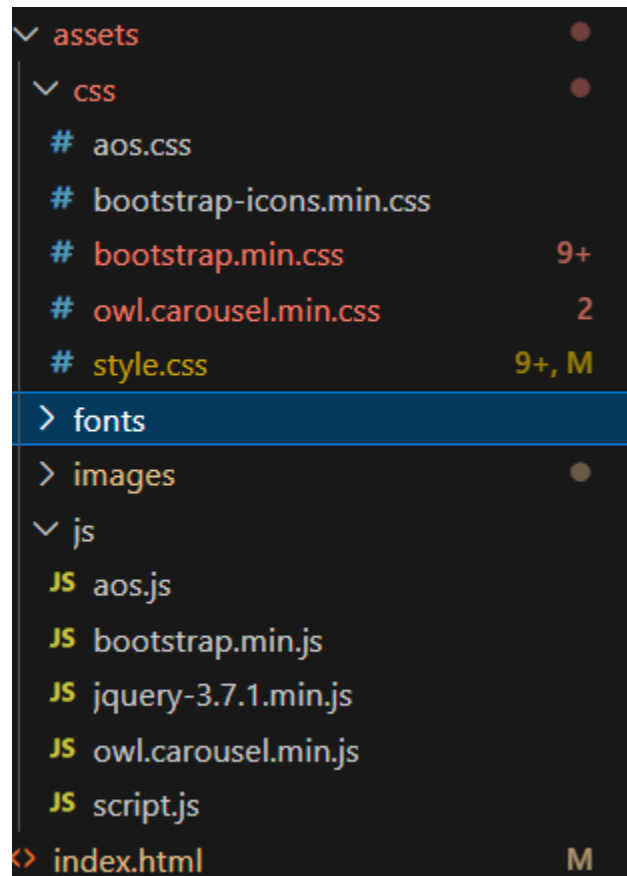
assets
css
# aos.css
# bootstrap-icons.min.css
# bootstrap.min.css 9+
# owl.carousel.min.css 2
# style.css 9+, M
fonts
images
js
JS aos.js
JS bootstrap.min.js
JS jquery-3.7.1.min.js
JS owl.carousel.min.js
JS script.js
index.html M